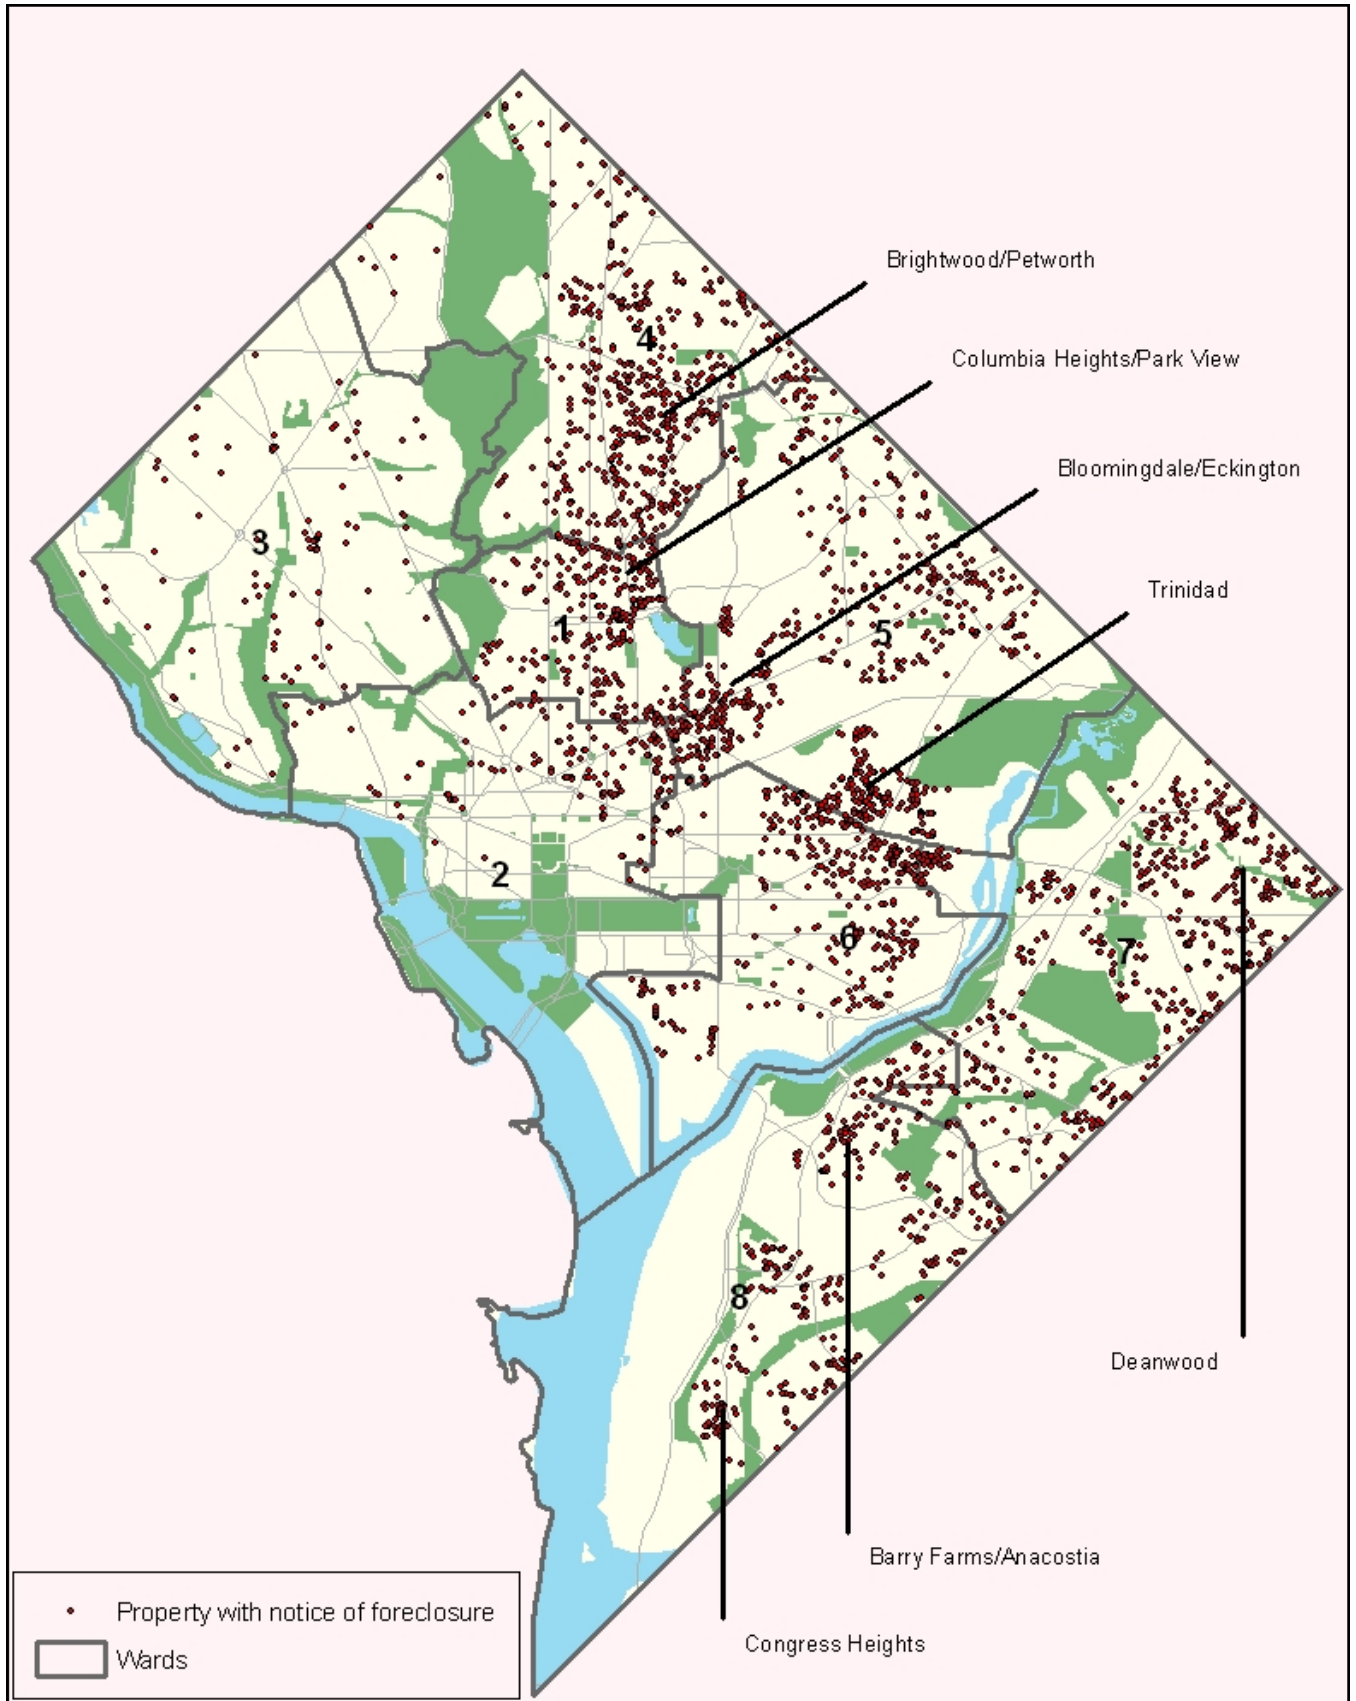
Brightwood/Petworth

Columbia Heights/Park View

Bloomingdale/Eckington

Trinidad

4

3

1

5

2

6

7

8

Deanwood

Barry Farms/Anacostia

Congress Heights

Property with notice of foreclosure

Wards